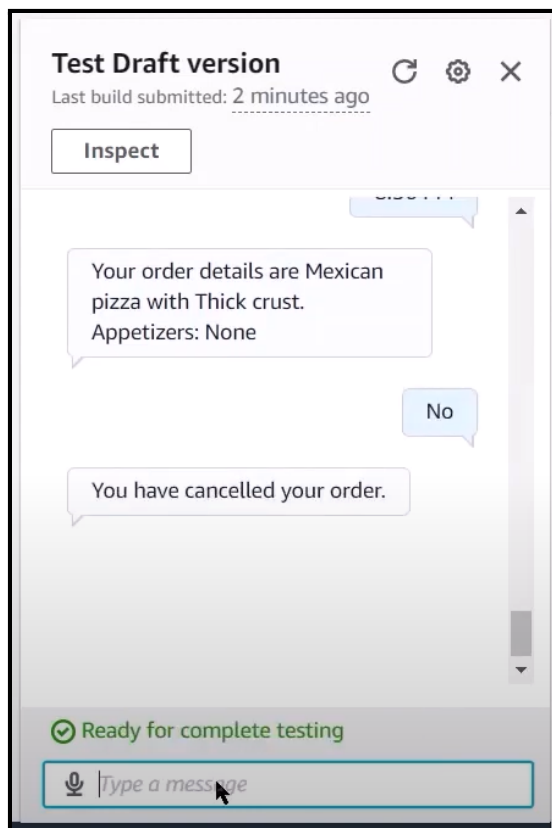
Test Draft version
Last build submitted: 2 minutes ago

Inspect

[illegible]

Your order details are Mexican pizza with Thick crust. Appetizers: None

No

You have cancelled your order.

Ready for complete testing

Type a message